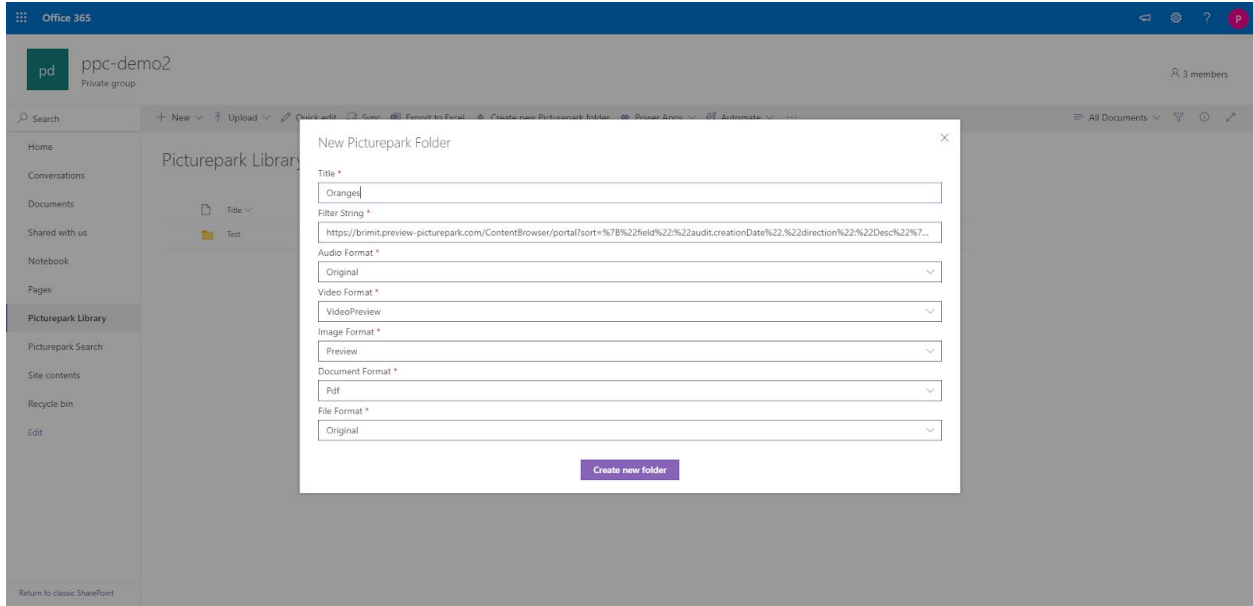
Office 365

P

pd ppc-demo2
Private group

3 members

Search

+ New Upload Quick edit Sync Export to Excel Create new Picturepark folder Power Apps Automate ...

All Documents

Home
Conversations
Documents
Shared with us
Notebook
Pages
Picturepark Library
Picturepark Search
Site contents
Recycle bin
Edit

Return to classic SharePoint

Picturepark Library

Title

Test

New Picturepark Folder

Title *
Oranges

Filter String *
https://brimit.preview-picturepark.com/ContentBrowser/portal?sort=%7B%22field%22:%22audit.creationDate%22,%22direction%22:%22Desc%22%7...

Audio Format *
Original

Video Format *
VideoPreview

Image Format *
Preview

Document Format *
Pdf

File Format *
Original

Create new folder